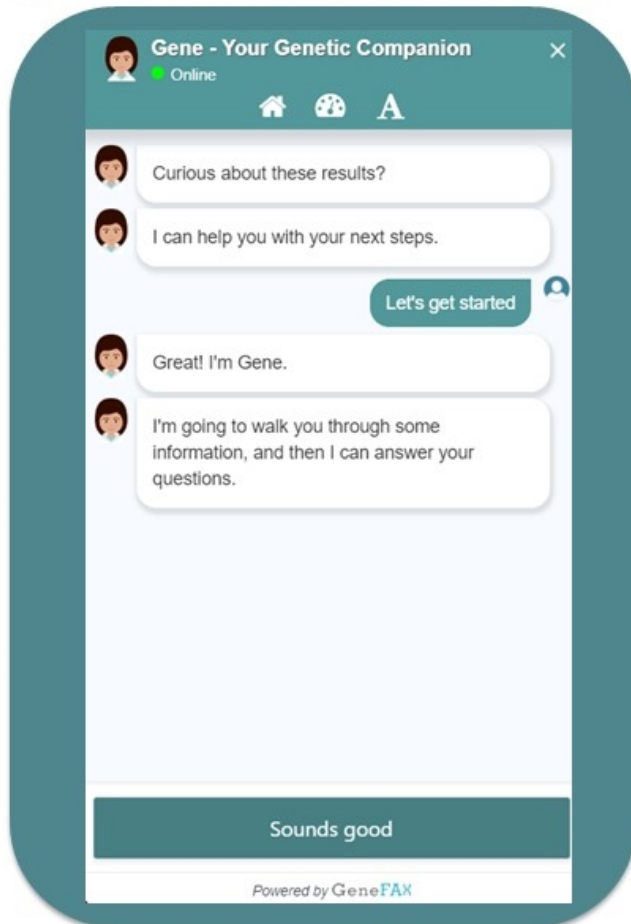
Gene - Your Genetic Companion
Online
×
A

Curious about these results?

I can help you with your next steps.

Let's get started

Great! I'm Gene.

I'm going to walk you through some information, and then I can answer your questions.

Sounds good

Powered by GeneFAX